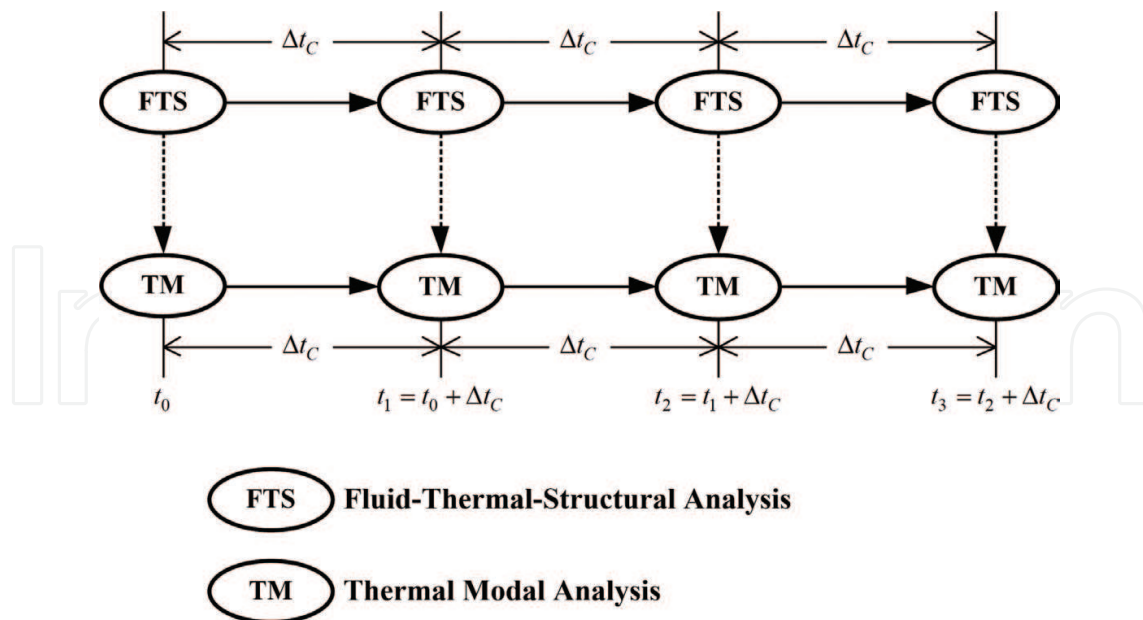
$\Delta t_C$ $\Delta t_C$ $\Delta t_C$

FTS FTS FTS FTS

TM TM TM TM

$\Delta t_C$ $\Delta t_C$ $\Delta t_C$

$t_0$ $t_1 = t_0 + \Delta t_C$ $t_2 = t_1 + \Delta t_C$ $t_3 = t_2 + \Delta t_C$

FTS Fluid-Thermal-Structural Analysis

TM Thermal Modal Analysis